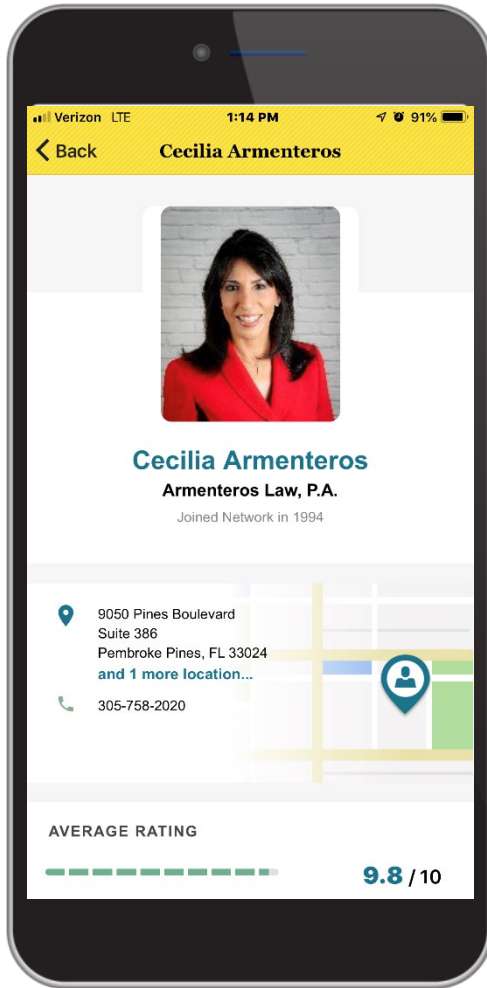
Verizon LTE 1:14 PM 91%

Back Cecilia Armenteros

Cecilia Armenteros
Armenteros Law, P.A.
Joined Network in 1994

9050 Pines Boulevard
Suite 386
Pembroke Pines, FL 33024
and 1 more location...

305-758-2020

AVERAGE RATING

9.8 / 10